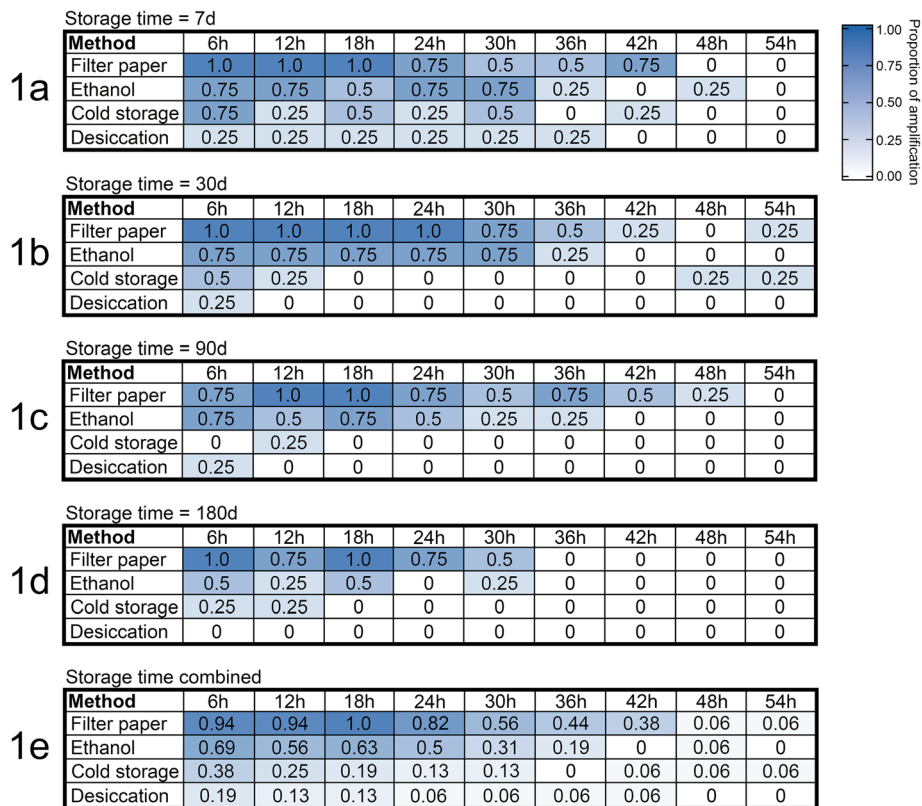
Storage time = 7d

1a

| Method | 6h | 12h | 18h | 24h | 30h | 36h | 42h | 48h | 54h |
|---|---|---|---|---|---|---|---|---|---|
| Filter paper | 1.0 | 1.0 | 1.0 | 0.75 | 0.5 | 0.5 | 0.75 | 0 | 0 |
| Ethanol | 0.75 | 0.75 | 0.5 | 0.75 | 0.75 | 0.25 | 0 | 0.25 | 0 |
| Cold storage | 0.75 | 0.25 | 0.5 | 0.25 | 0.5 | 0 | 0.25 | 0 | 0 |
| Desiccation | 0.25 | 0.25 | 0.25 | 0.25 | 0.25 | 0.25 | 0 | 0 | 0 |

Proportion of amplification
1.00
0.75
0.50
0.25
0.00

Storage time = 30d

1b

| Method | 6h | 12h | 18h | 24h | 30h | 36h | 42h | 48h | 54h |
|---|---|---|---|---|---|---|---|---|---|
| Filter paper | 1.0 | 1.0 | 1.0 | 1.0 | 0.75 | 0.5 | 0.25 | 0 | 0.25 |
| Ethanol | 0.75 | 0.75 | 0.75 | 0.75 | 0.75 | 0.25 | 0 | 0 | 0 |
| Cold storage | 0.5 | 0.25 | 0 | 0 | 0 | 0 | 0 | 0.25 | 0.25 |
| Desiccation | 0.25 | 0 | 0 | 0 | 0 | 0 | 0 | 0 | 0 |

Storage time = 90d

1c

| Method | 6h | 12h | 18h | 24h | 30h | 36h | 42h | 48h | 54h |
|---|---|---|---|---|---|---|---|---|---|
| Filter paper | 0.75 | 1.0 | 1.0 | 0.75 | 0.5 | 0.75 | 0.5 | 0.25 | 0 |
| Ethanol | 0.75 | 0.5 | 0.75 | 0.5 | 0.25 | 0.25 | 0 | 0 | 0 |
| Cold storage | 0 | 0.25 | 0 | 0 | 0 | 0 | 0 | 0 | 0 |
| Desiccation | 0.25 | 0 | 0 | 0 | 0 | 0 | 0 | 0 | 0 |

Storage time = 180d

1d

| Method | 6h | 12h | 18h | 24h | 30h | 36h | 42h | 48h | 54h |
|---|---|---|---|---|---|---|---|---|---|
| Filter paper | 1.0 | 0.75 | 1.0 | 0.75 | 0.5 | 0 | 0 | 0 | 0 |
| Ethanol | 0.5 | 0.25 | 0.5 | 0 | 0.25 | 0 | 0 | 0 | 0 |
| Cold storage | 0.25 | 0.25 | 0 | 0 | 0 | 0 | 0 | 0 | 0 |
| Desiccation | 0 | 0 | 0 | 0 | 0 | 0 | 0 | 0 | 0 |

Storage time combined

1e

| Method | 6h | 12h | 18h | 24h | 30h | 36h | 42h | 48h | 54h |
|---|---|---|---|---|---|---|---|---|---|
| Filter paper | 0.94 | 0.94 | 1.0 | 0.82 | 0.56 | 0.44 | 0.38 | 0.06 | 0.06 |
| Ethanol | 0.69 | 0.56 | 0.63 | 0.5 | 0.31 | 0.19 | 0 | 0.06 | 0 |
| Cold storage | 0.38 | 0.25 | 0.19 | 0.13 | 0.13 | 0 | 0.06 | 0.06 | 0.06 |
| Desiccation | 0.19 | 0.13 | 0.13 | 0.06 | 0.06 | 0.06 | 0.06 | 0 | 0 |